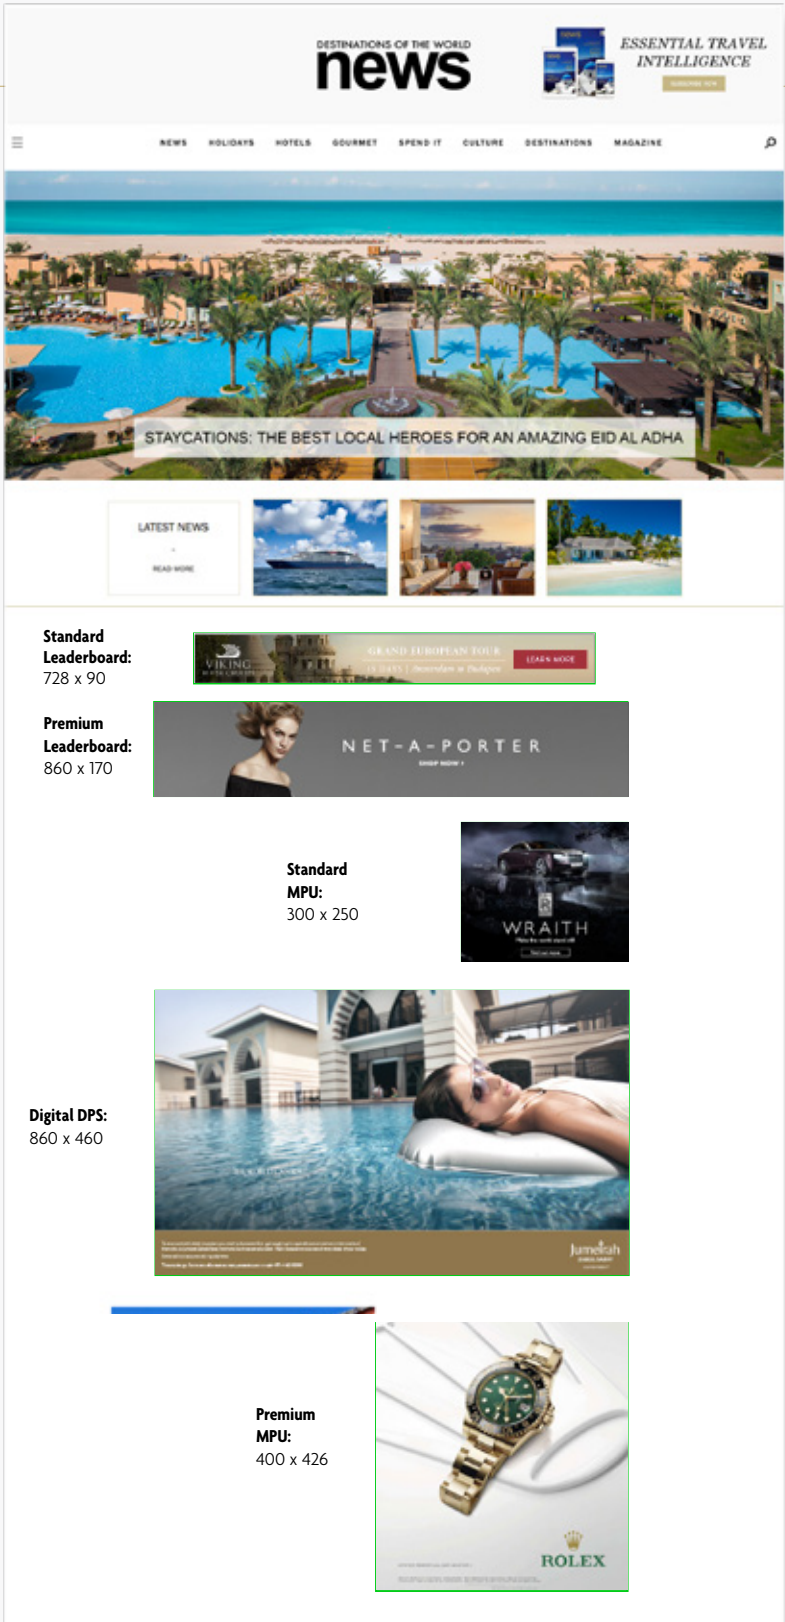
DESTINATIONS OF THE WORLD
news

ESSENTIAL TRAVEL INTELLIGENCE

SUBSCRIBE NOW

NEWS HOLIDAYS HOTELS GOURMET SPEND IT CULTURE DESTINATIONS MAGAZINE

STAYCATIONS: THE BEST LOCAL HEROES FOR AN AMAZING EID AL ADHA

LATEST NEWS

READ MORE

Standard Leaderboard: 728 x 90

VIKING

GRAND EUROPEAN TOUR

15 DAYS | Amsterdam to Budapest

LEARN MORE

Premium Leaderboard: 860 x 170

NET-A-PORTER

SHOP NOW

Standard MPU: 300 x 250

WRAITH

Digital DPS: 860 x 460

Jumeirah

Premium MPU: 400 x 426

ROLEX